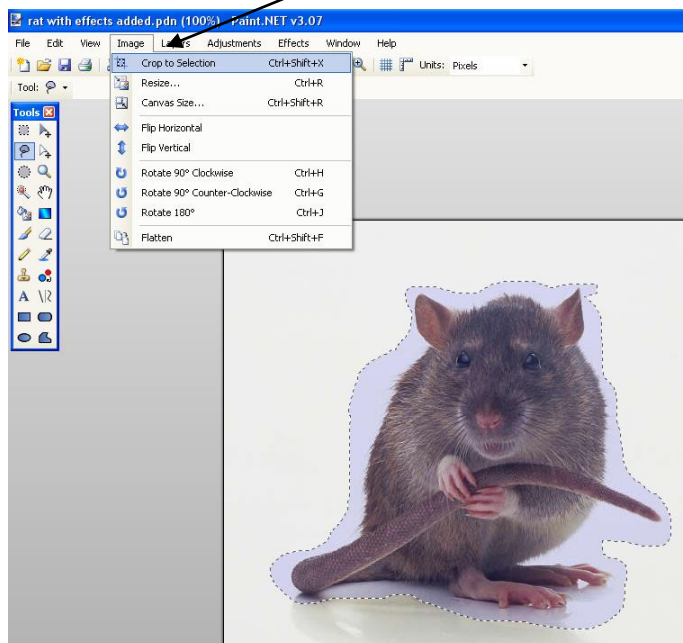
rat with effects added.pdn (100%) - Paint.NET v3.07

File Edit View Image Layers Adjustments Effects Window Help

Units: Pixels

Tool:

Tools

Crop to Selection Ctrl+Shift+X
Resize... Ctrl+R
Canvas Size... Ctrl+Shift+R
Flip Horizontal
Flip Vertical
Rotate 90° Clockwise Ctrl+H
Rotate 90° Counter-Clockwise Ctrl+G
Rotate 180° Ctrl+J
Flatten Ctrl+Shift+F